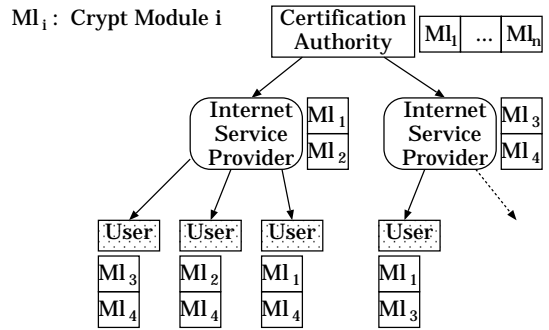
$Ml_i$ : Crypt Module i

Certification Authority

| $Ml_1$ | ... | $Ml_n$ |
|---|---|---|

Internet Service Provider

$Ml_1$
$Ml_2$

Internet Service Provider

$Ml_3$
$Ml_4$

User
$Ml_3$
$Ml_4$

User
$Ml_2$
$Ml_4$

User
$Ml_1$
$Ml_4$

User
$Ml_1$
$Ml_3$